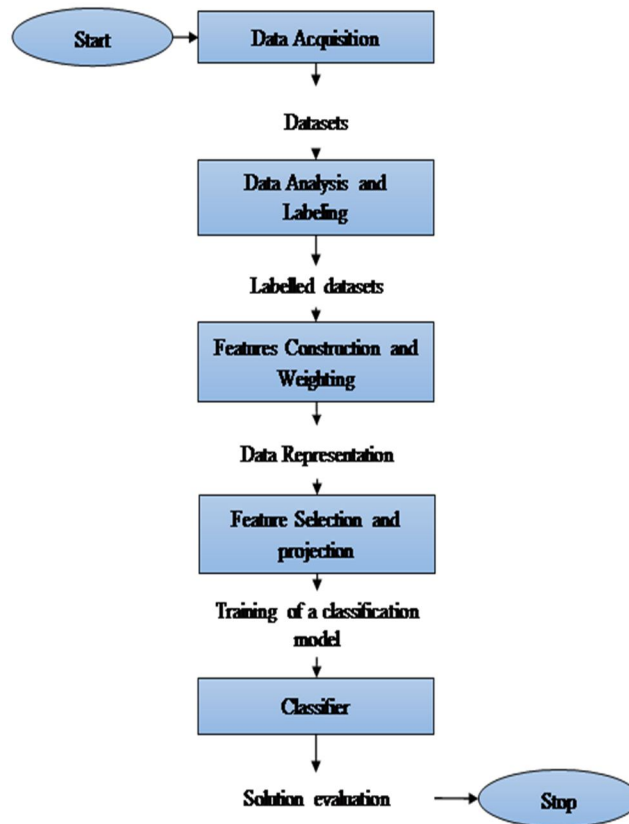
Start

Data Acquisition

Datasets

Data Analysis and Labeling

Labelled datasets

Features Construction and Weighting

Data Representation

Feature Selection and projection

Training of a classification model

Classifier

Solution evaluation

Stop